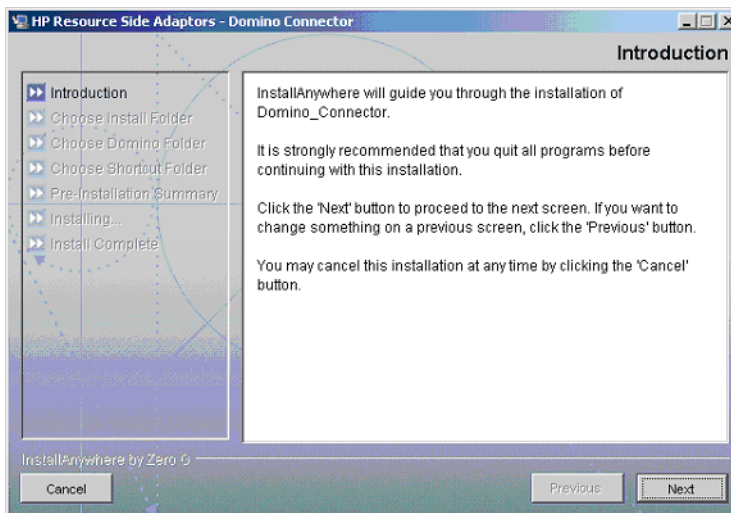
HP Resource Side Adaptors - Domino Connector

Introduction

Introduction
Choose Install Folder
Choose Domino Folder
Choose Shortcut Folder
Pre-Installation Summary
Installing...
Install Complete

InstallAnywhere will guide you through the installation of Domino_Connector.

It is strongly recommended that you quit all programs before continuing with this installation.

Click the 'Next' button to proceed to the next screen. If you want to change something on a previous screen, click the 'Previous' button.

You may cancel this installation at any time by clicking the 'Cancel' button.

InstallAnywhere by Zero G

Cancel

Previous

Next